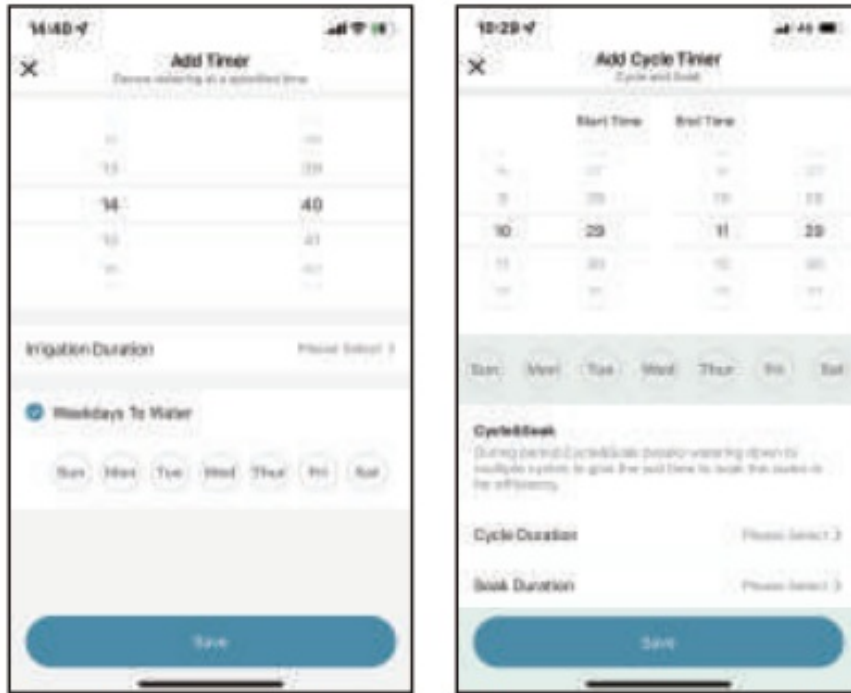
14:40

Add Timer

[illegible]

13 39

14 40

15 41

Irrigation Duration Please Select >

Weekdays To Water

Sun Mon Tue Wed Thur Fri Sat

Save

10:29

Add Cycle Timer

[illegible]

Start Time End Time

9 28 10 28

10 29 11 29

11 30 12 30

Sun Mon Tue Wed Thur Fri Sat

Cycle&Soak

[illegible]

Cycle Duration Please Select >

Soak Duration Please Select >

Save